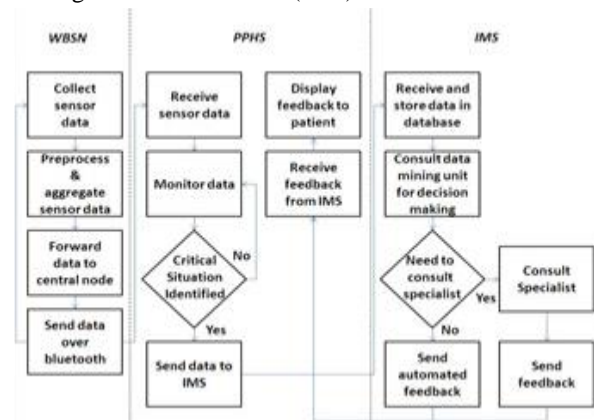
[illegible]

WBSN

PPHS

IMS

Collect sensor data

Preprocess & aggregate sensor data

Forward data to central node

Send data over bluetooth

Receive sensor data

Monitor data

Critical Situation Identified

No

Yes

Send data to IMS

Display feedback to patient

Receive feedback from IMS

Receive and store data in database

Consult data mining unit for decision making

Need to consult specialist

Yes

No

Consult Specialist

Send automated feedback

Send feedback